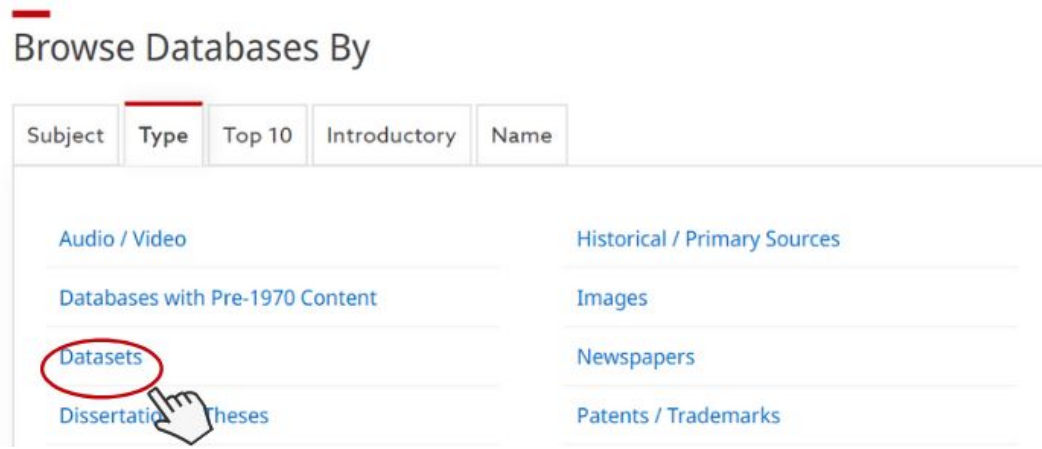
Browse Databases By

Subject | Type | Top 10 | Introductory | Name

Audio / Video

Databases with Pre-1970 Content

Datasets

Dissertatio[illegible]heses

Historical / Primary Sources

Images

Newspapers

Patents / Trademarks